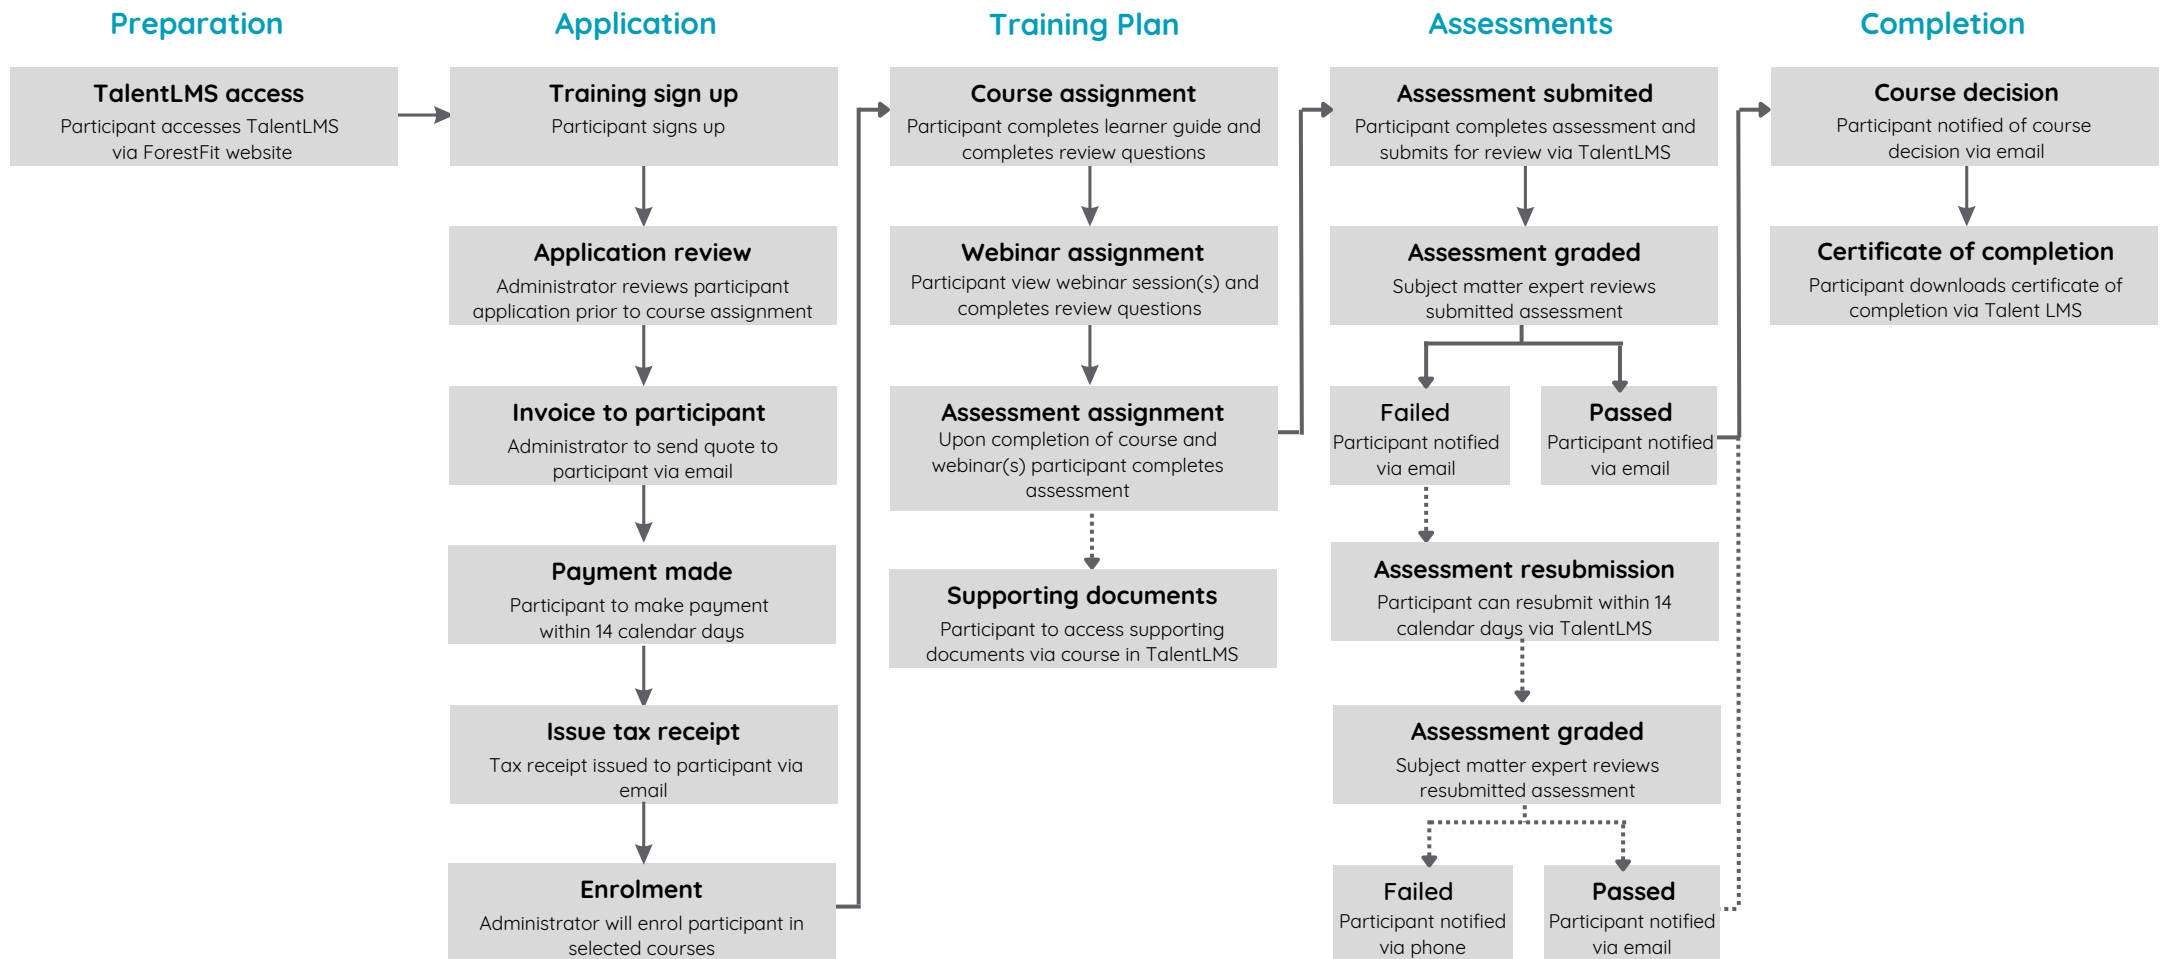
Preparation

TalentLMS access
Participant accesses TalentLMS via ForestFit website

Application

Training sign up
Participant signs up

Application review
Administrator reviews participant application prior to course assignment

Invoice to participant
Administrator to send quote to participant via email

Payment made
Participant to make payment within 14 calendar days

Issue tax receipt
Tax receipt issued to participant via email

Enrolment
Administrator will enrol participant in selected courses

Training Plan

Course assignment
Participant completes learner guide and completes review questions

Webinar assignment
Participant view webinar session(s) and completes review questions

Assessment assignment
Upon completion of course and webinar(s) participant completes assessment

Supporting documents
Participant to access supporting documents via course in TalentLMS

Assessments

Assessment submited
Participant completes assessment and submits for review via TalentLMS

Assessment graded
Subject matter expert reviews submitted assessment

Failed
Participant notified via email

Passed
Participant notified via email

Assessment resubmission
Participant can resubmit within 14 calendar days via TalentLMS

Assessment graded
Subject matter expert reviews resubmitted assessment

Failed
Participant notified via phone

Passed
Participant notified via email

Completion

Course decision
Participant notified of course decision via email

Certificate of completion
Participant downloads certificate of completion via Talent LMS